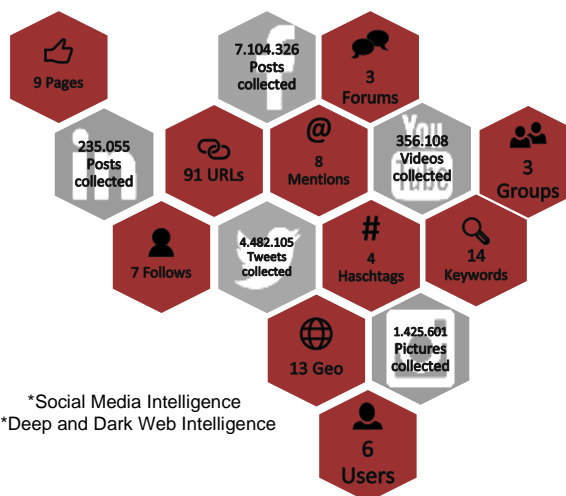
9 Pages

7.104.326 Posts collected

3 Forums

235.055 Posts collected

91 URLs

@
8 Mentions

356.108 Videos collected

3 Groups

7 Follows

4.482.105 Tweets collected

#
4 Haschtags

14 Keywords

13 Geo

1.425.601 Pictures collected

*Social Media Intelligence
*Deep and Dark Web Intelligence

6 Users